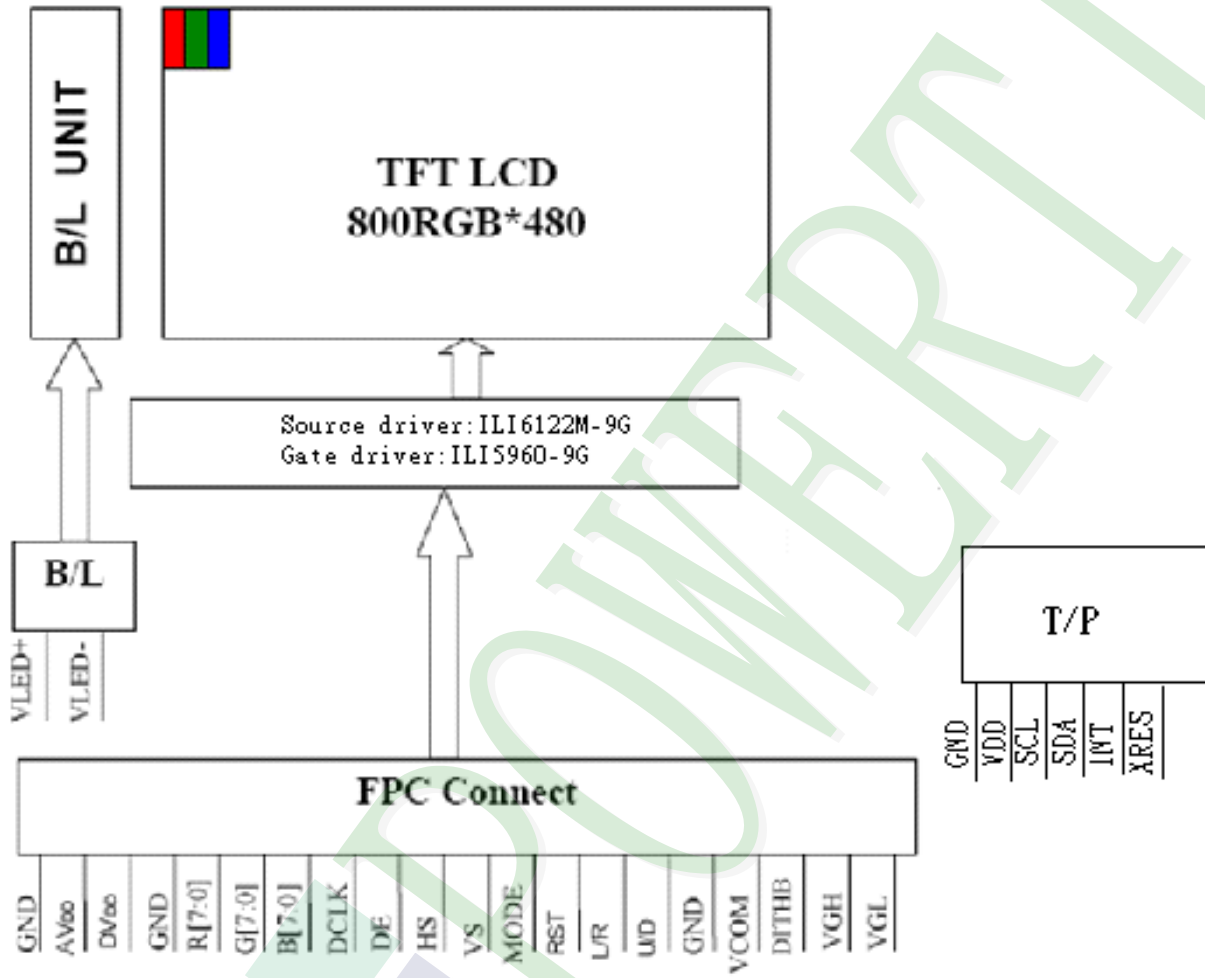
B/L UNIT

TFT LCD
800RGB*480

Source driver:ILI6122M-9G
Gate driver:ILI5960-9G

B/L

VLED+
VLED-

T/P

GND
VDD
SCL
SDA
INT
XRES

FPC Connect

GND
AVDD
DVDD
GND
R[7:0]
G[7:0]
B[7:0]
DCLK
DE
HS
VS
MODE
RST
L/R
U/D
GND
VCOM
DITHB
VGH
VGL

POWERTI